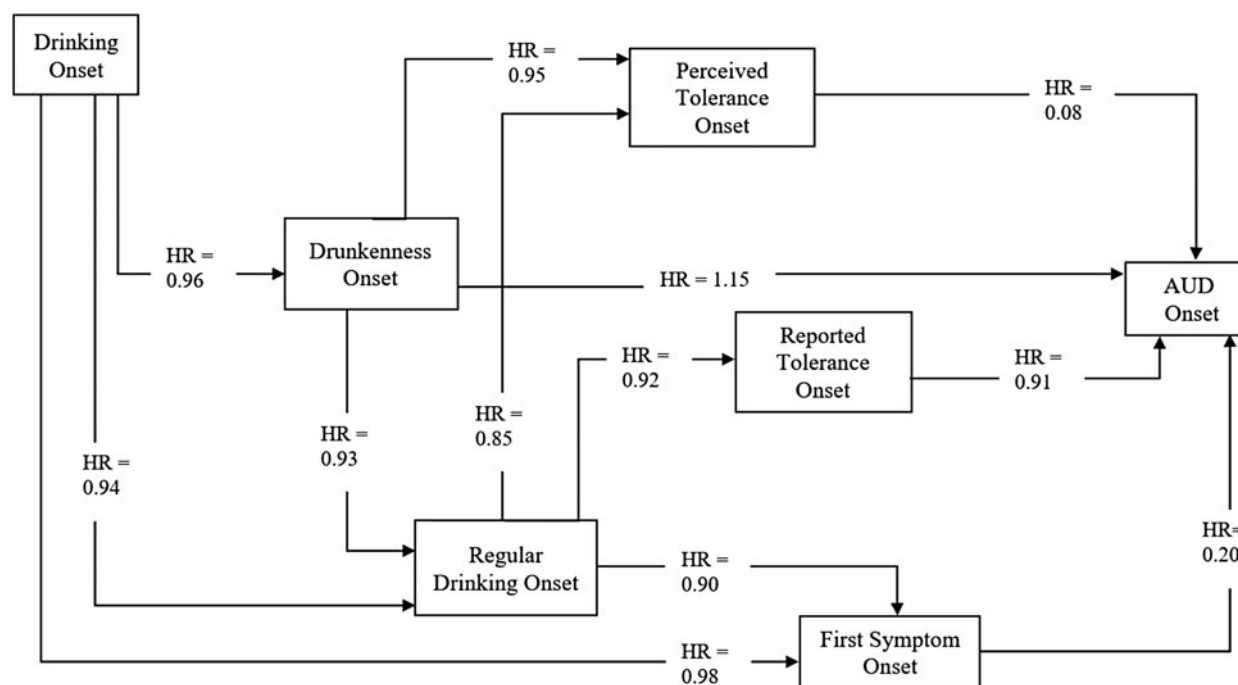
Drinking Onset

HR = 0.95

Perceived Tolerance Onset

HR = 0.08

HR = 0.96

Drunkenness Onset

HR = 1.15

AUD Onset

Reported Tolerance Onset

HR = 0.92

HR = 0.91

HR = 0.85

HR = 0.93

HR = 0.94

Regular Drinking Onset

HR = 0.90

HR= 0.20

HR = 0.98

First Symptom Onset